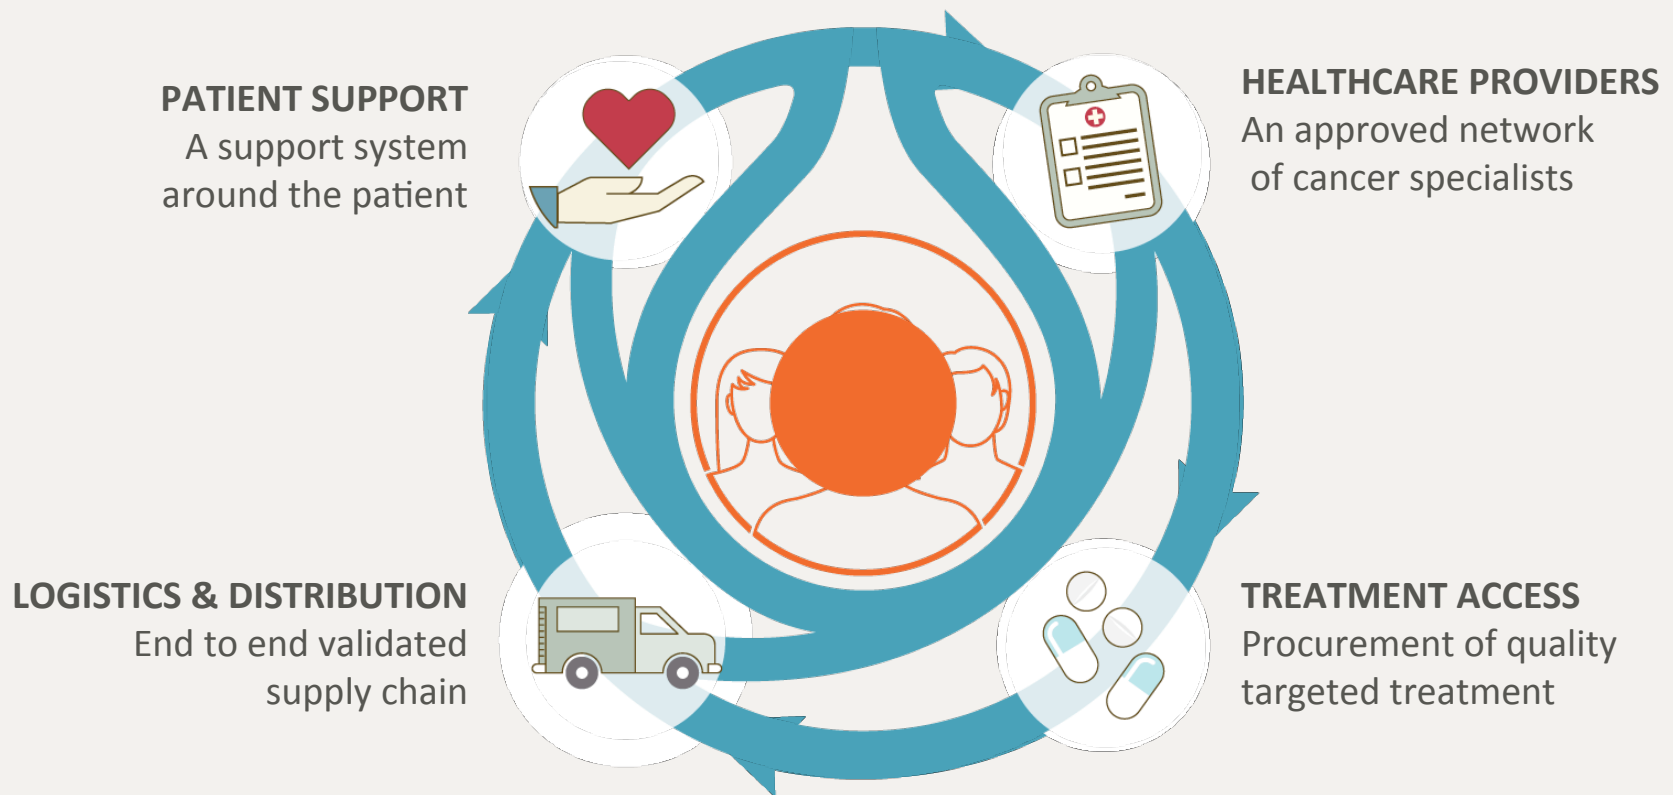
PATIENT SUPPORT
A support system around the patient

HEALTHCARE PROVIDERS
An approved network of cancer specialists

LOGISTICS & DISTRIBUTION
End to end validated supply chain

TREATMENT ACCESS
Procurement of quality targeted treatment